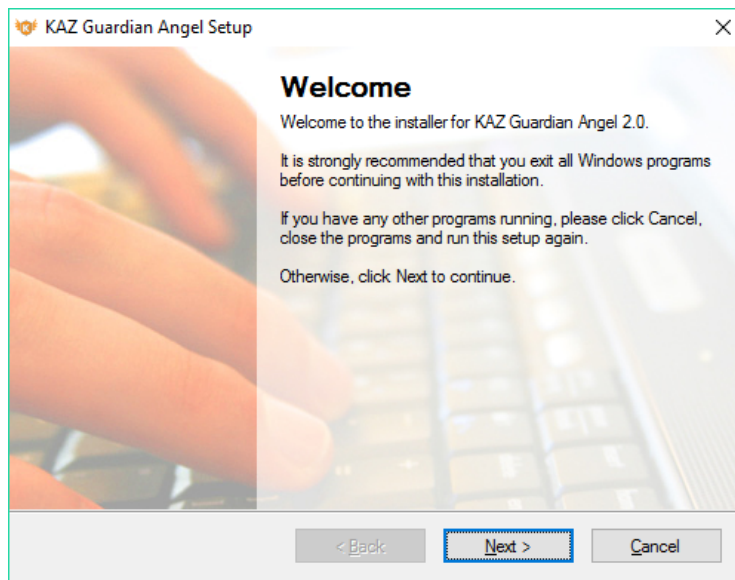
KAZ Guardian Angel Setup

×

Welcome

Welcome to the installer for KAZ Guardian Angel 2.0.

It is strongly recommended that you exit all Windows programs before continuing with this installation.

If you have any other programs running, please click Cancel, close the programs and run this setup again.

Otherwise, click Next to continue.

< Back

Next >

Cancel